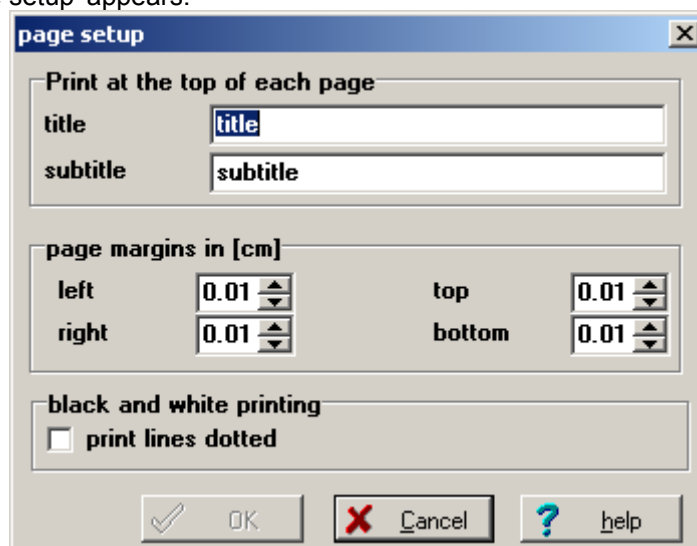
setup" appears.

page setup

Print at the top of each page

title title

subtitle subtitle

page margins in [cm]

left 0.01

right 0.01

top 0.01

bottom 0.01

black and white printing

print lines dotted

OK

Cancel

help